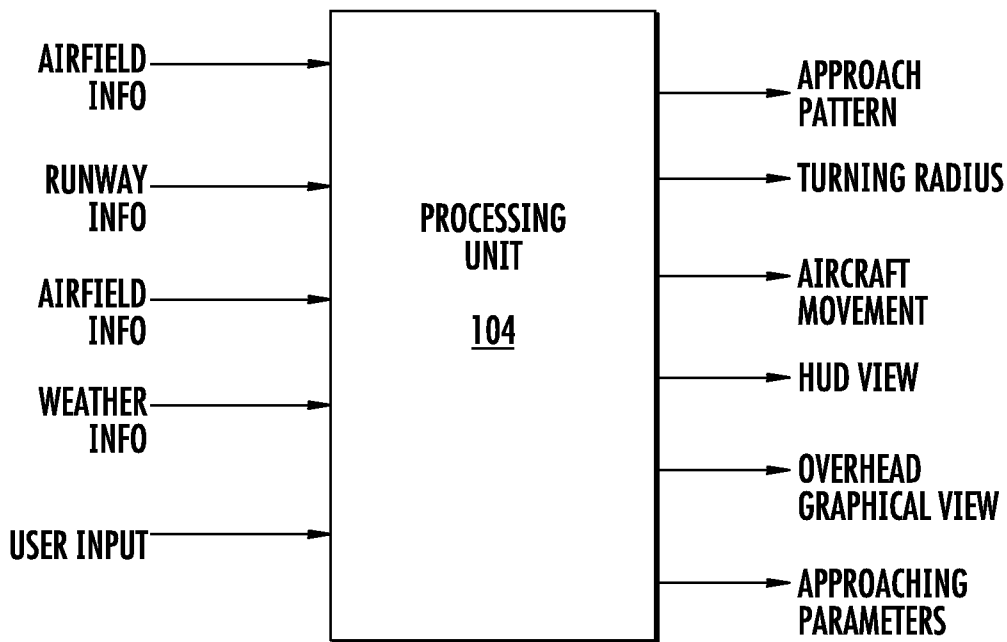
AIRFIELD INFO

RUNWAY INFO

AIRFIELD INFO

WEATHER INFO

USER INPUT

PROCESSING UNIT

104

APPROACH PATTERN

TURNING RADIUS

AIRCRAFT MOVEMENT

HUD VIEW

OVERHEAD GRAPHICAL VIEW

APPROACHING PARAMETERS